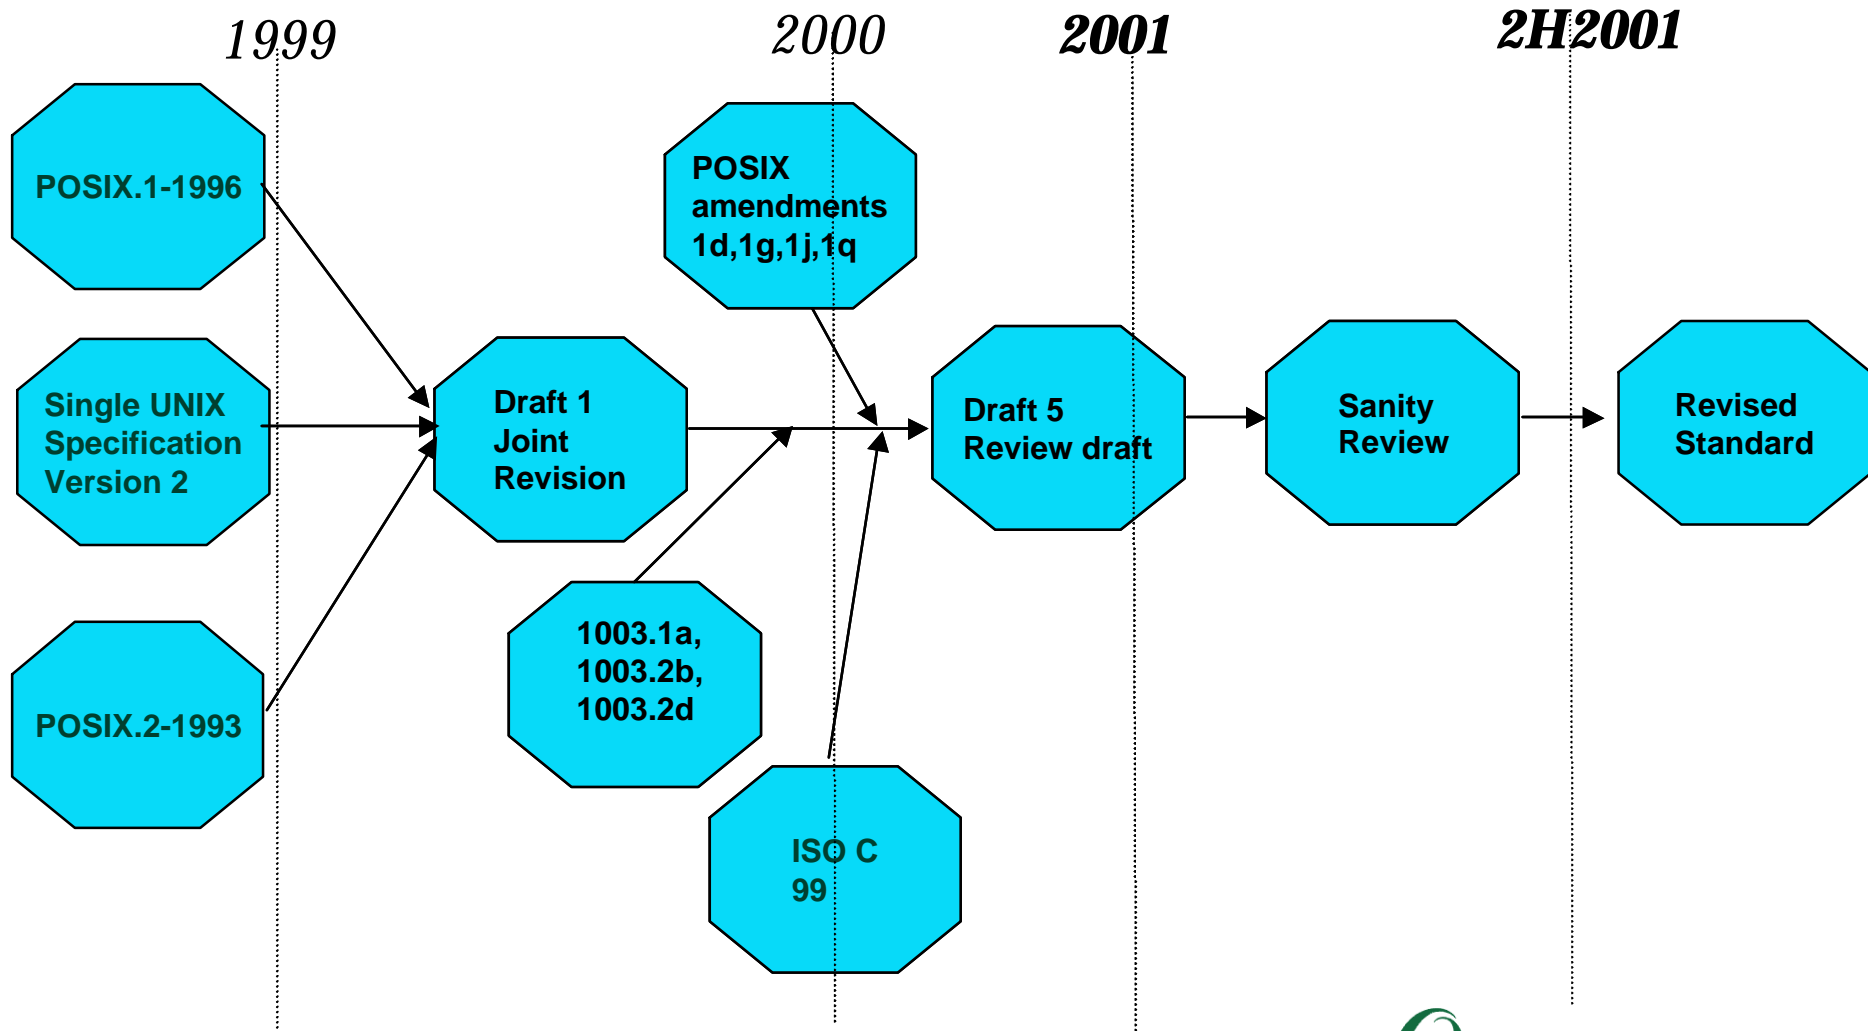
1999

2000

2001

2H2001

POSIX.1-1996

Single UNIX Specification Version 2

POSIX.2-1993

Draft 1 Joint Revision

POSIX amendments 1d,1g,1j,1q

1003.1a, 1003.2b, 1003.2d

ISO C 99

Draft 5 Review draft

Sanity Review

Revised Standard